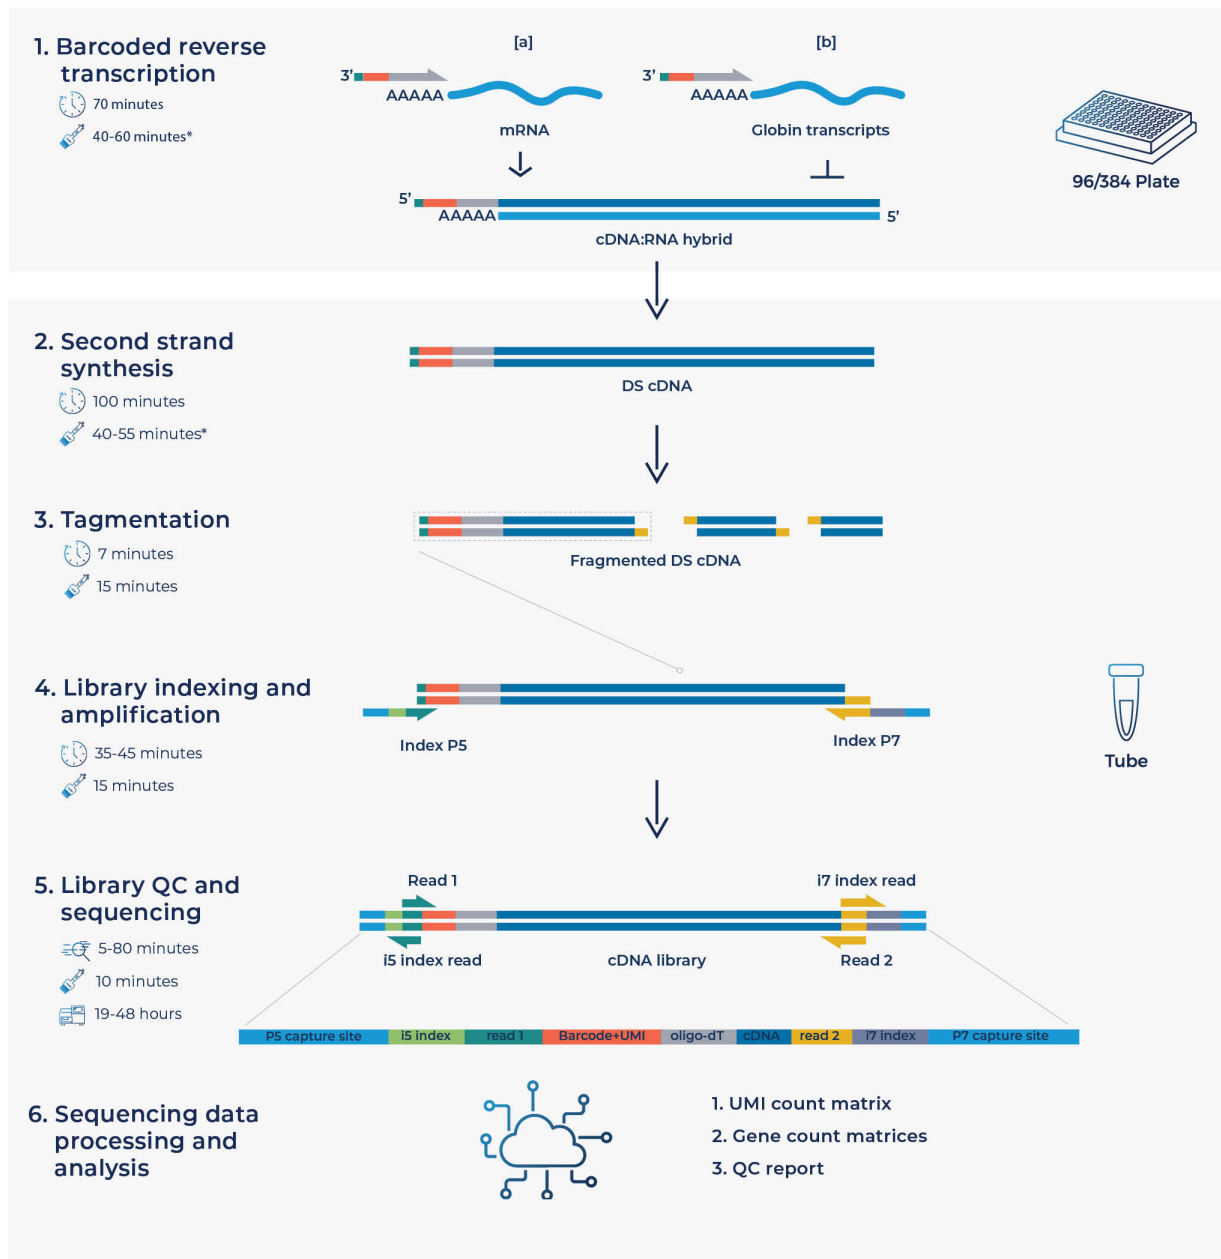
1. Barcoded reverse transcription
70 minutes
40-60 minutes*

[a]
3'
AAAAA
mRNA

[b]
3'
AAAAA
Globin transcripts

96/384 Plate

5'
AAAAA
5'
cDNA:RNA hybrid

2. Second strand synthesis
100 minutes
40-55 minutes*

DS cDNA

3. Tagmentation
7 minutes
15 minutes

Fragmented DS cDNA

4. Library indexing and amplification
35-45 minutes
15 minutes

Index P5
Index P7

Tube

5. Library QC and sequencing
5-80 minutes
10 minutes
19-48 hours

Read 1
i7 index read
i5 index read
cDNA library
Read 2

| P5 capture site | i5 index | read 1 | Barcode+UMI | oligo-dT | cDNA | read 2 | i7 index | P7 capture site |
|---|---|---|---|---|---|---|---|---|

6. Sequencing data processing and analysis

1. UMI count matrix
2. Gene count matrices
3. QC report